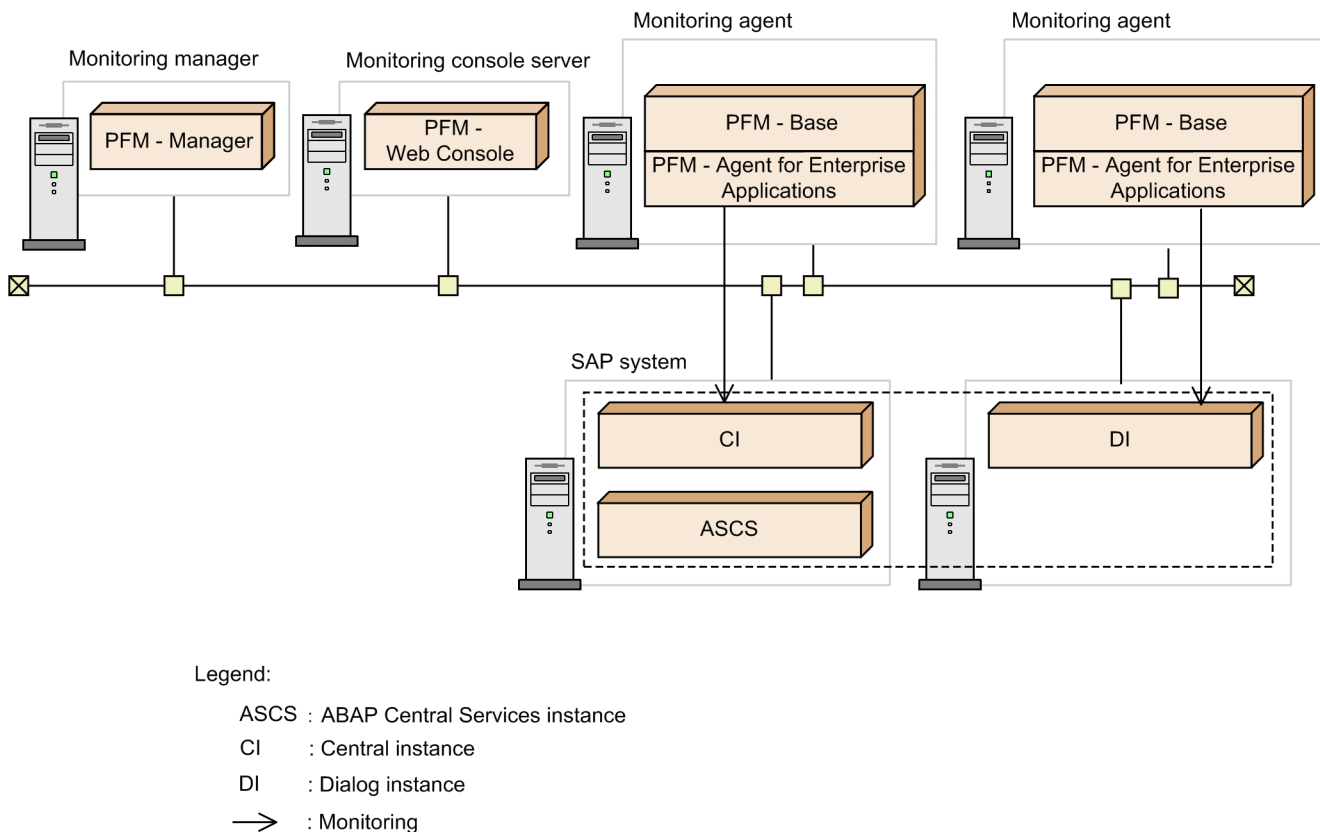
Monitoring manager

PFM - Manager

Monitoring console server

PFM - Web Console

Monitoring agent

PFM - Base

PFM - Agent for Enterprise Applications

Monitoring agent

PFM - Base

PFM - Agent for Enterprise Applications

SAP system

CI

ASCS

DI

Legend:

ASCS : ABAP Central Services instance

CI : Central instance

DI : Dialog instance

$\longrightarrow$ : Monitoring